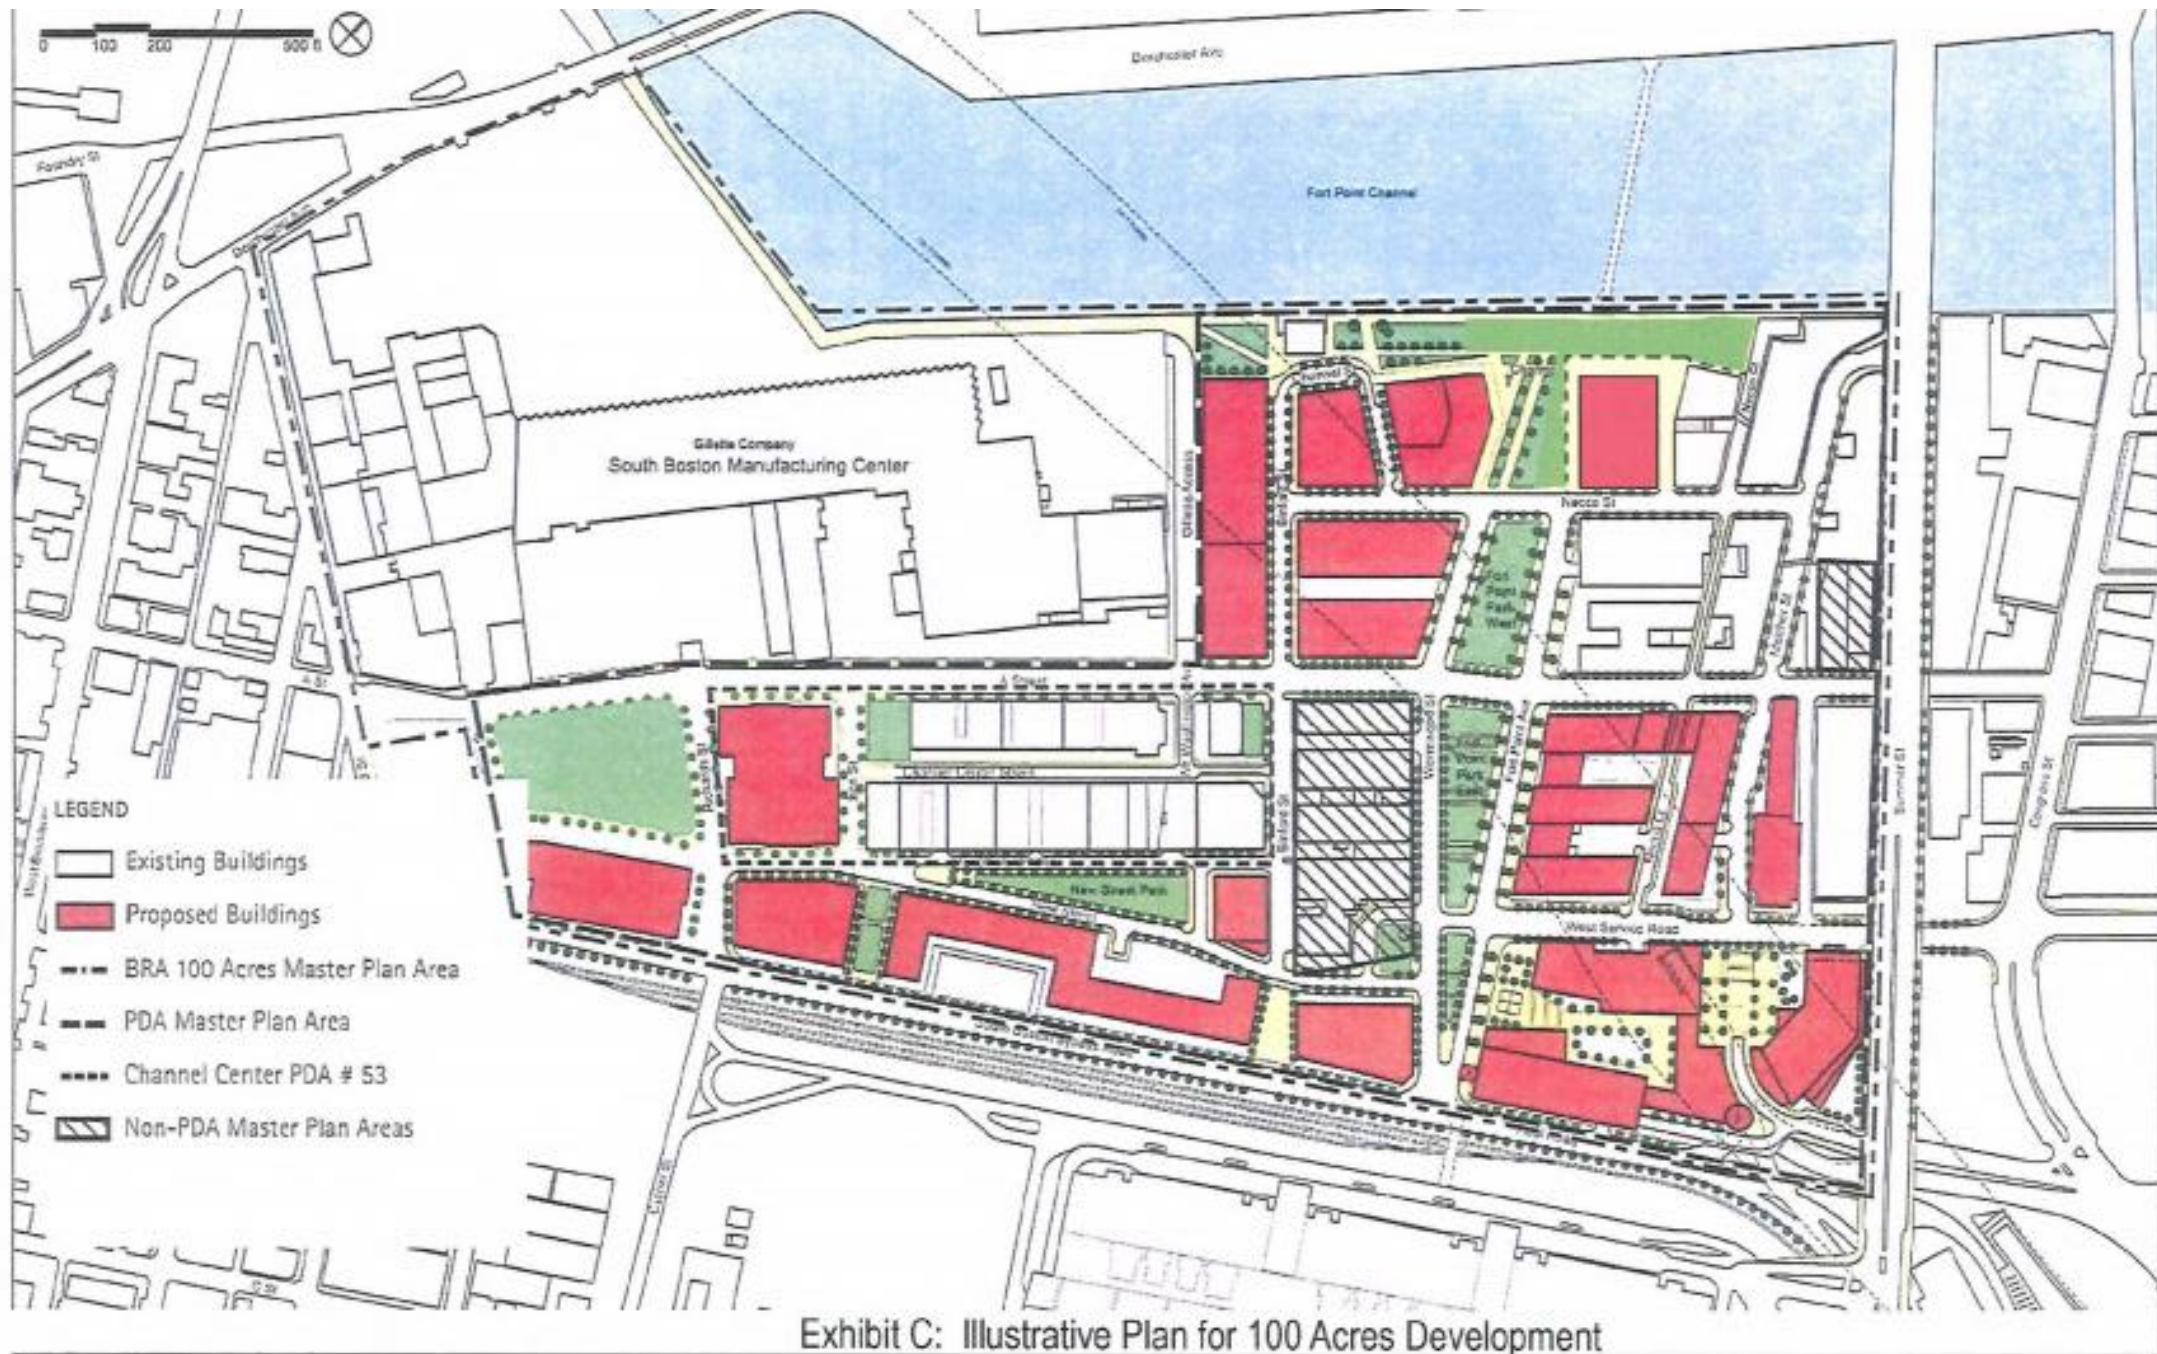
0 100 200 500 ft

Dorchester Ave

Foundry St

Dorchester Ave

Fort Point Channel

Gillette Company
South Boston Manufacturing Center

Gillette Access

Necco St

Fort Point Park West

A Street

Channel Center Street

Binford St

Wormwood St

Fort Point Park East

Fort Point Ave

Melcher St

New Street Park

West Service Road

Summer St

Congress St

A St

Cypher St

LEGEND
Existing Buildings
Proposed Buildings
BRA 100 Acres Master Plan Area
PDA Master Plan Area
Channel Center PDA # 53
Non-PDA Master Plan Areas

Exhibit C: Illustrative Plan for 100 Acres Development